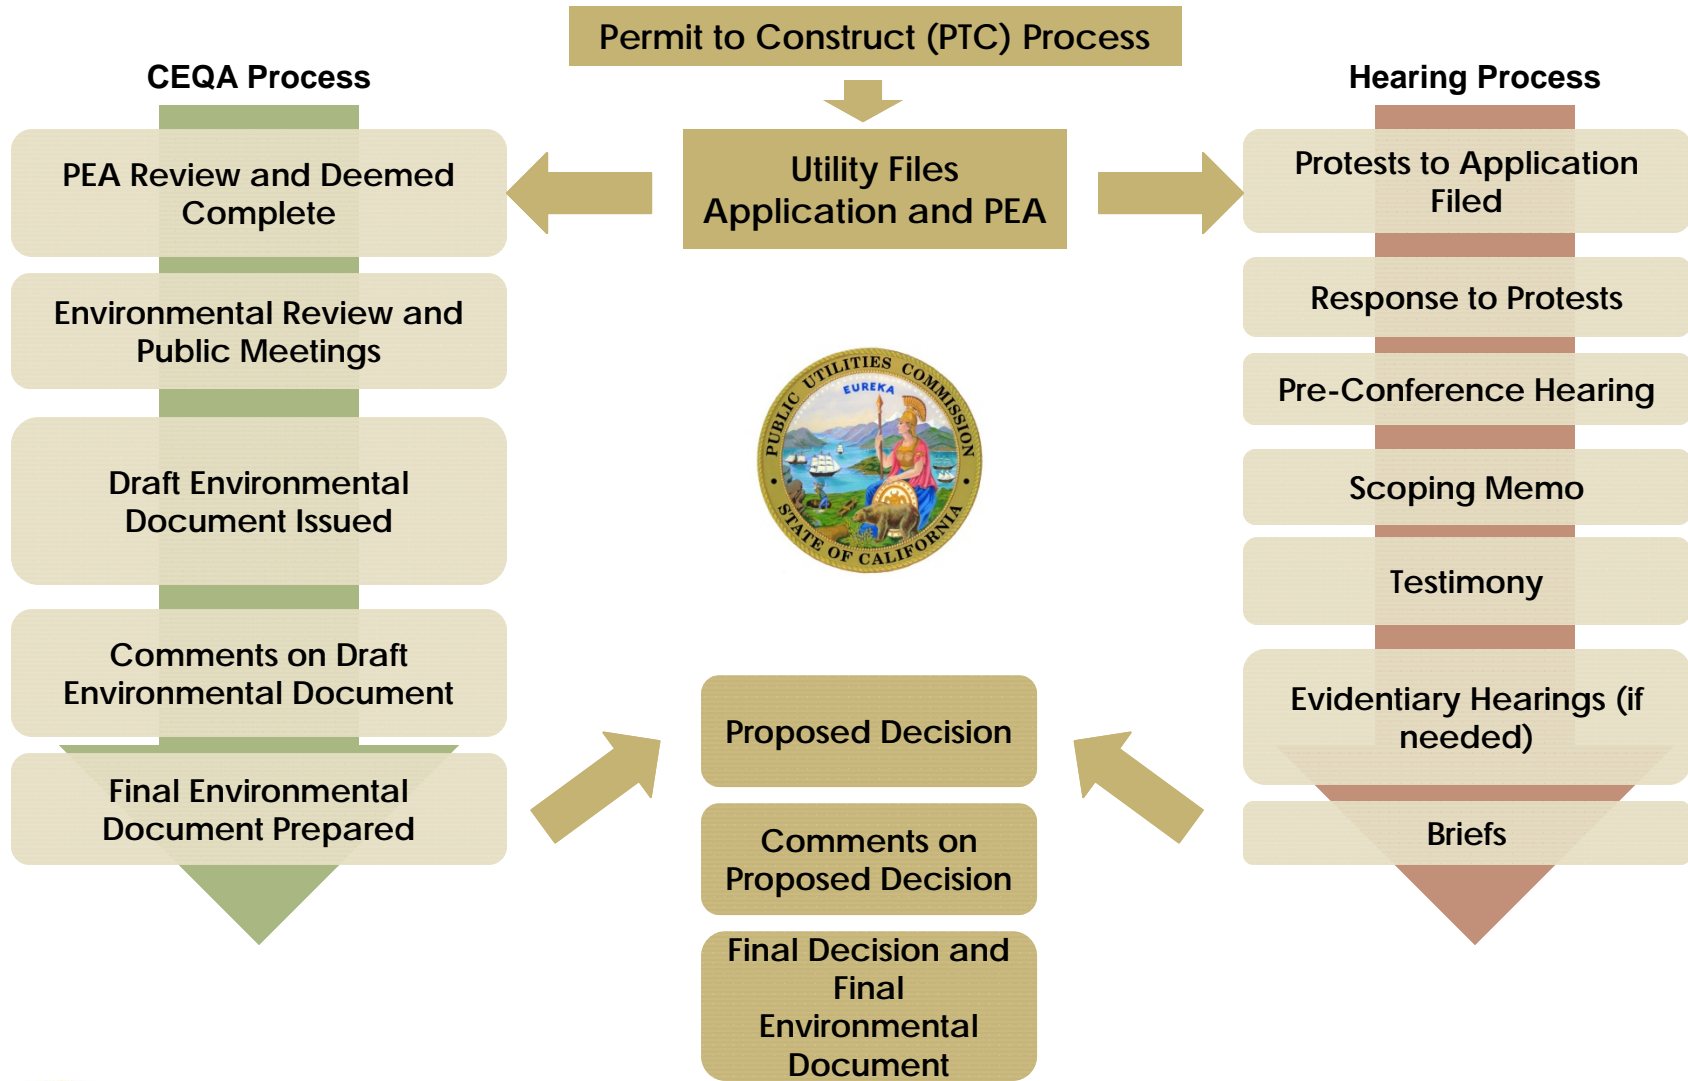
Permit to Construct (PTC) Process

CEQA Process

PEA Review and Deemed Complete

Environmental Review and Public Meetings

Draft Environmental Document Issued

Comments on Draft Environmental Document

Final Environmental Document Prepared

Utility Files Application and PEA

PUBLIC UTILITIES COMMISSION EUREKA STATE OF CALIFORNIA

Proposed Decision

Comments on Proposed Decision

Final Decision and Final Environmental Document

Hearing Process

Protests to Application Filed

Response to Protests

Pre-Conference Hearing

Scoping Memo

Testimony

Evidentiary Hearings (if needed)

Briefs